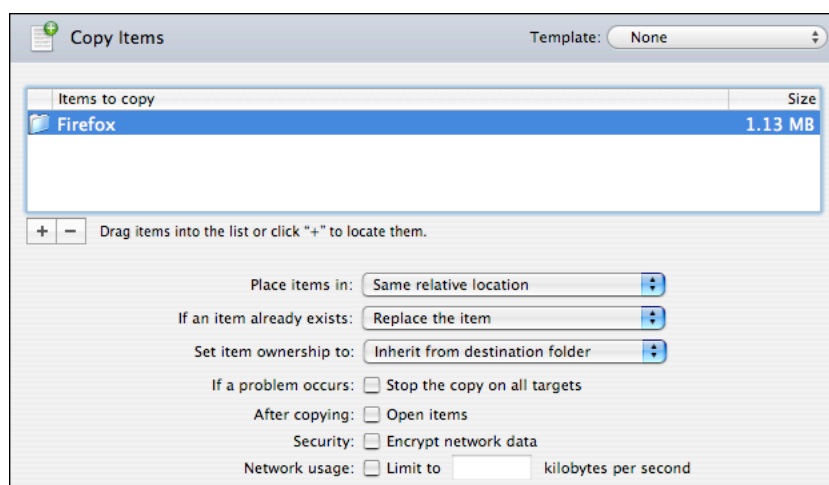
Copy Items

Template: None

| Items to copy | Size |
|---|---|
| Firefox | 1.13 MB |

+ − Drag items into the list or click "+" to locate them.

Place items in: Same relative location

If an item already exists: Replace the item

Set item ownership to: Inherit from destination folder

If a problem occurs: Stop the copy on all targets

After copying: Open items

Security: Encrypt network data

Network usage: Limit to kilobytes per second